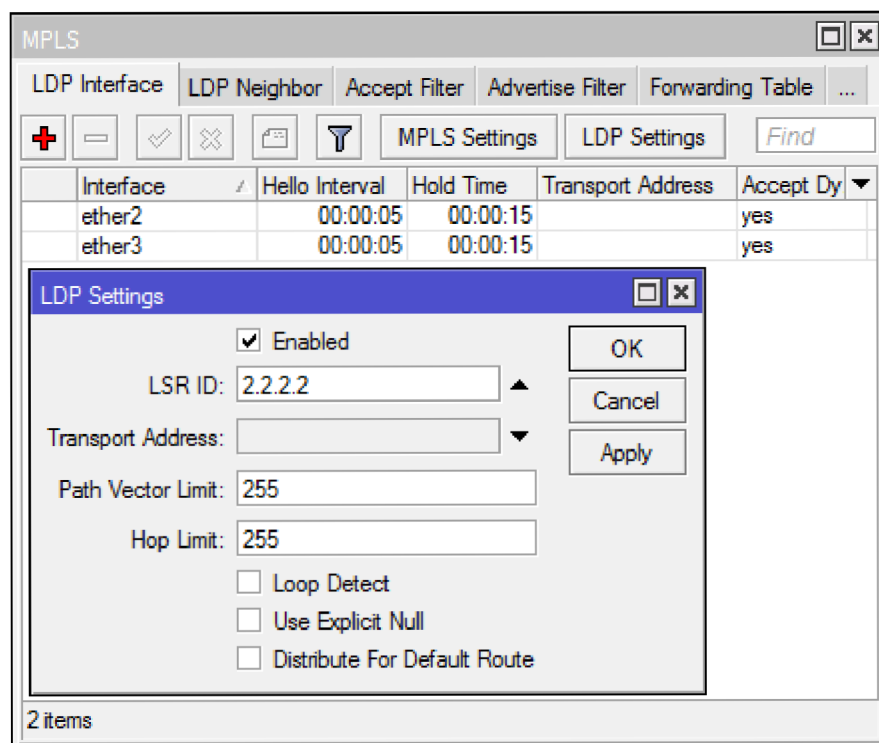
MPLS

LDP Interface | LDP Neighbor | Accept Filter | Advertise Filter | Forwarding Table | ...

MPLS Settings | LDP Settings | Find

| Interface | Hello Interval | Hold Time | Transport Address | Accept Dy |
|---|---|---|---|---|
| ether2 | 00:00:05 | 00:00:15 | | yes |
| ether3 | 00:00:05 | 00:00:15 | | yes |

LDP Settings

Enabled

LSR ID: 2.2.2.2

Transport Address:

Path Vector Limit: 255

Hop Limit: 255

Loop Detect

Use Explicit Null

Distribute For Default Route

OK

Cancel

Apply

2 items